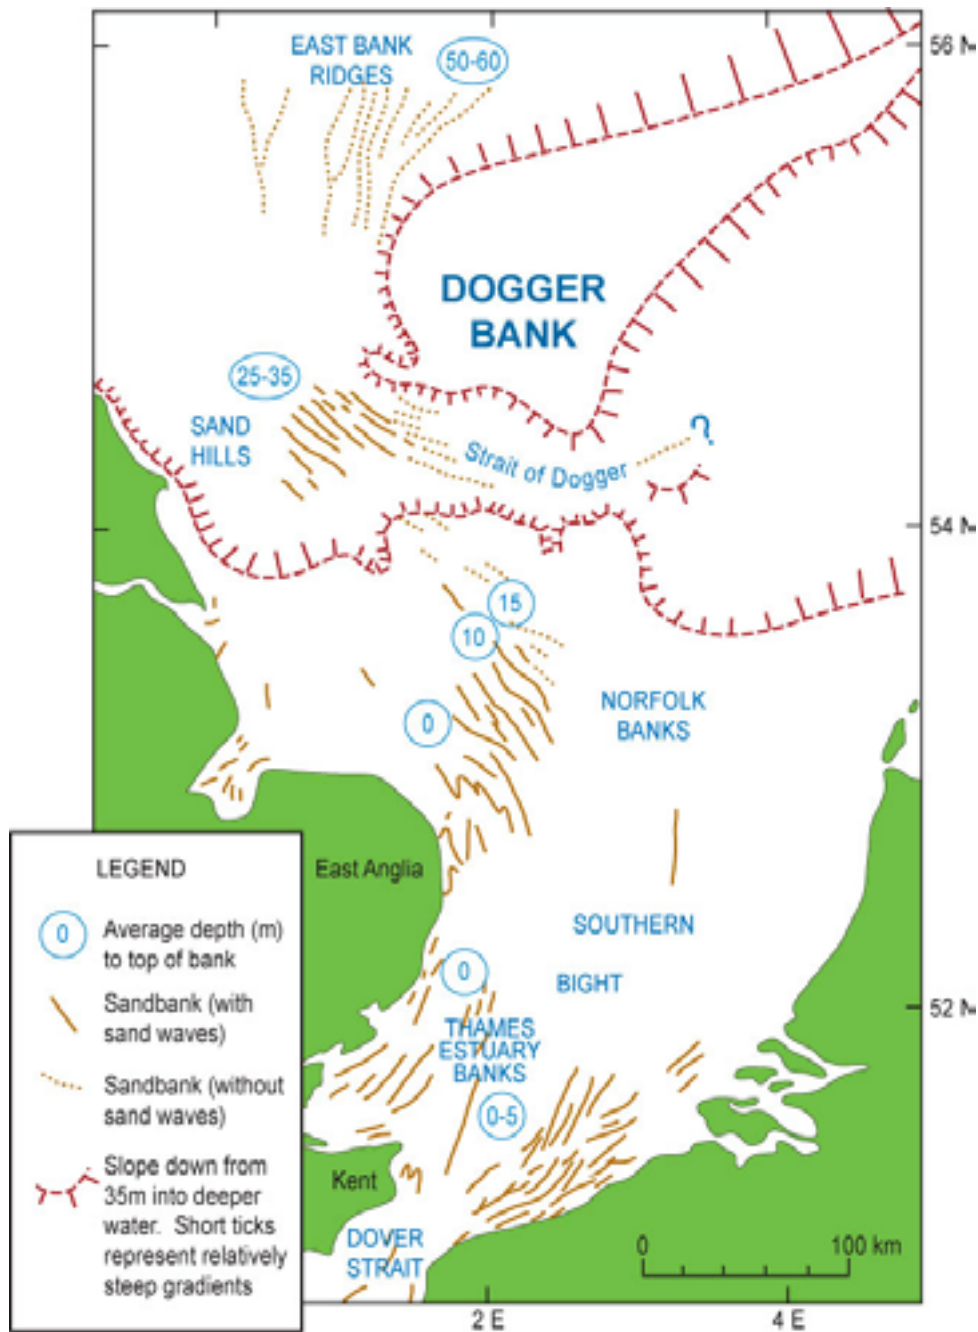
EAST BANK RIDGES

50-60

56 N

DOGGER BANK

25-35

SAND HILLS

Strait of Dogger

?

54 N

15

10

0

NORFOLK BANKS

East Anglia

SOUTHERN

BIGHT

0

52 N

THAMES ESTUARY BANKS

0-5

Kent

DOVER STRAIT

0

100 km

2 E

4 E

LEGEND

0 Average depth (m) to top of bank

Sandbank (with sand waves)

Sandbank (without sand waves)

Slope down from 35m into deeper water. Short ticks represent relatively steep gradients